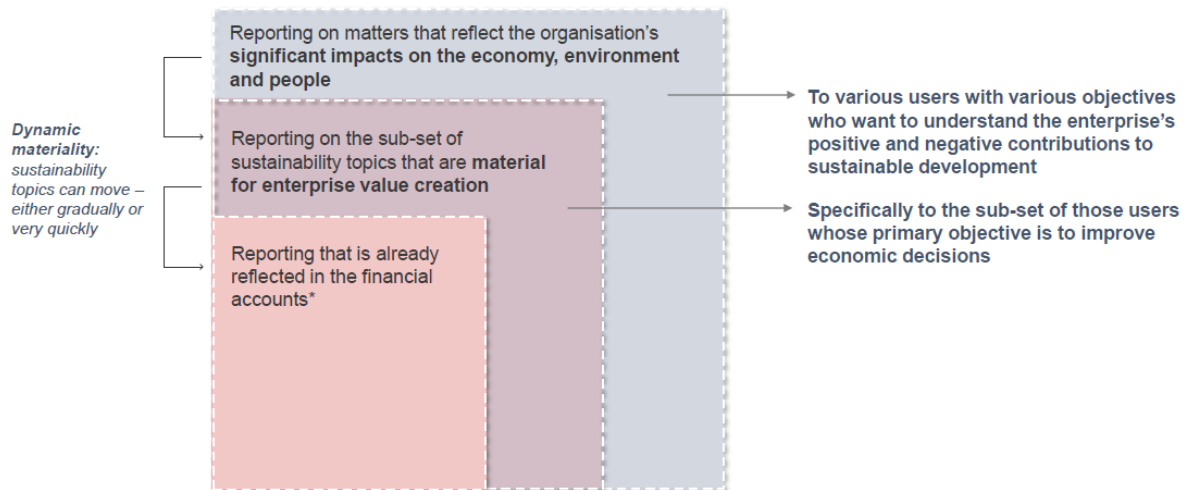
**Dynamic materiality:** sustainability topics can move – either gradually or very quickly

Reporting on matters that reflect the organisation's **significant impacts on the economy, environment and people**

Reporting on the sub-set of sustainability topics that are **material for enterprise value creation**

Reporting that is already reflected in the financial accounts*

To various users with various objectives who want to understand the enterprise's positive and negative contributions to sustainable development

Specifically to the sub-set of those users whose primary objective is to improve economic decisions